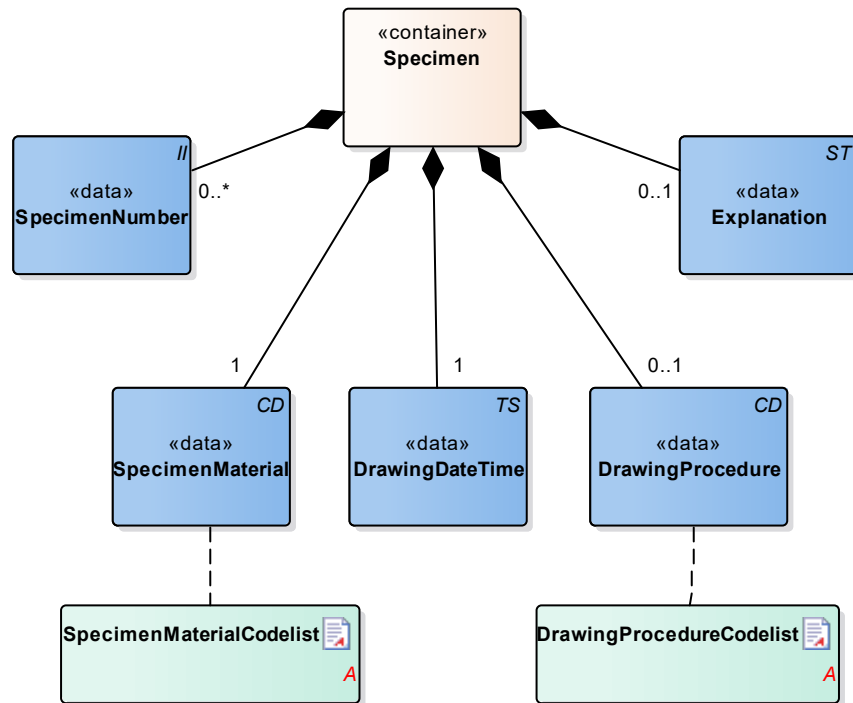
«container»
**Specimen**

II
«data»
**SpecimenNumber**

0..*

ST
«data»
**Explanation**

0..1

1

1

0..1

CD
«data»
**SpecimenMaterial**

TS
«data»
**DrawingDateTime**

CD
«data»
**DrawingProcedure**

**SpecimenMaterialCodelist**
A

**DrawingProcedureCodelist**
A